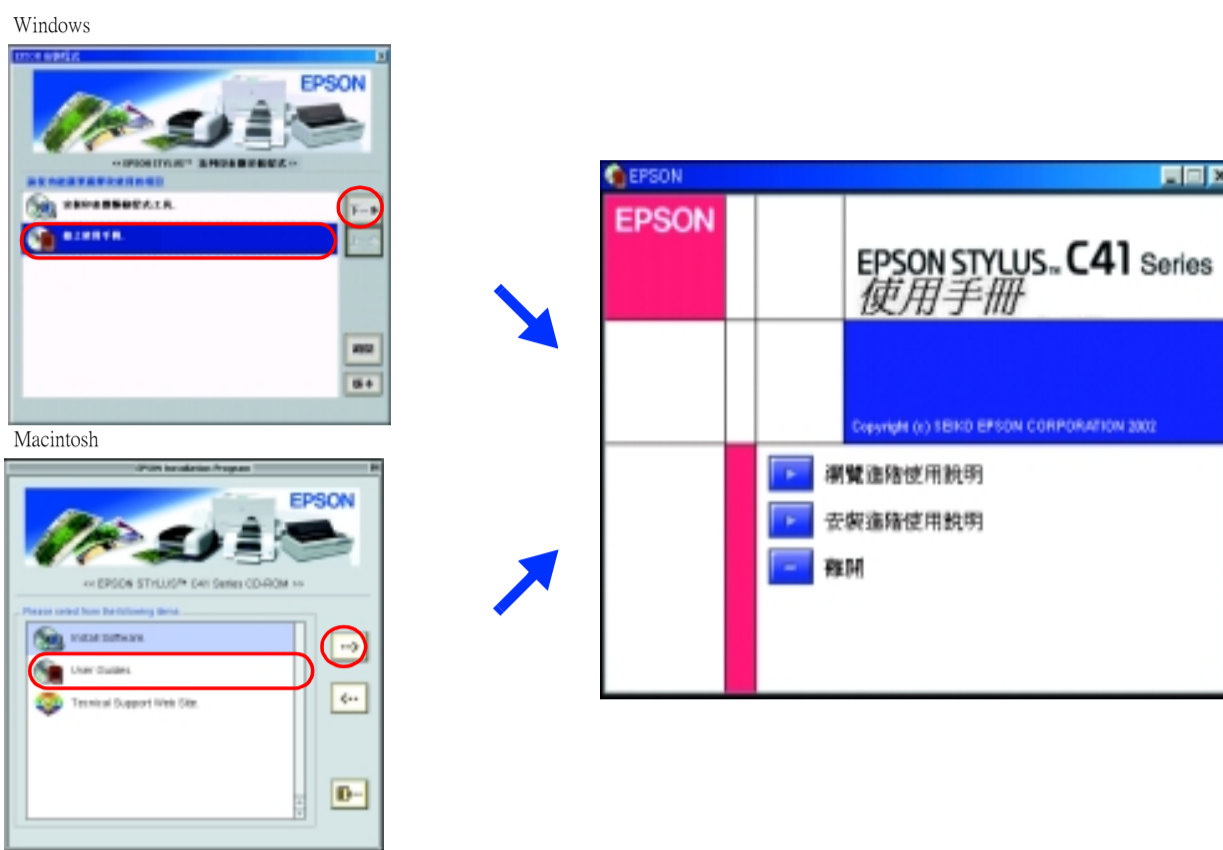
Windows

EPSON

<< EPSON STYLUS™ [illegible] >>

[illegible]

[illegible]

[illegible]

下一步

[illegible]

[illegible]

Macintosh

EPSON Installation Program

EPSON

<< EPSON STYLUS™ C41 Series CD-ROM >>

Please select from the following items

Install Software

User Guides

Technical Support Web Site

EPSON

EPSON

EPSON STYLUS™ C41 Series
使用手冊

Copyright (c) SEIKO EPSON CORPORATION 2002

瀏覽進階使用說明

安裝進階使用說明

離開